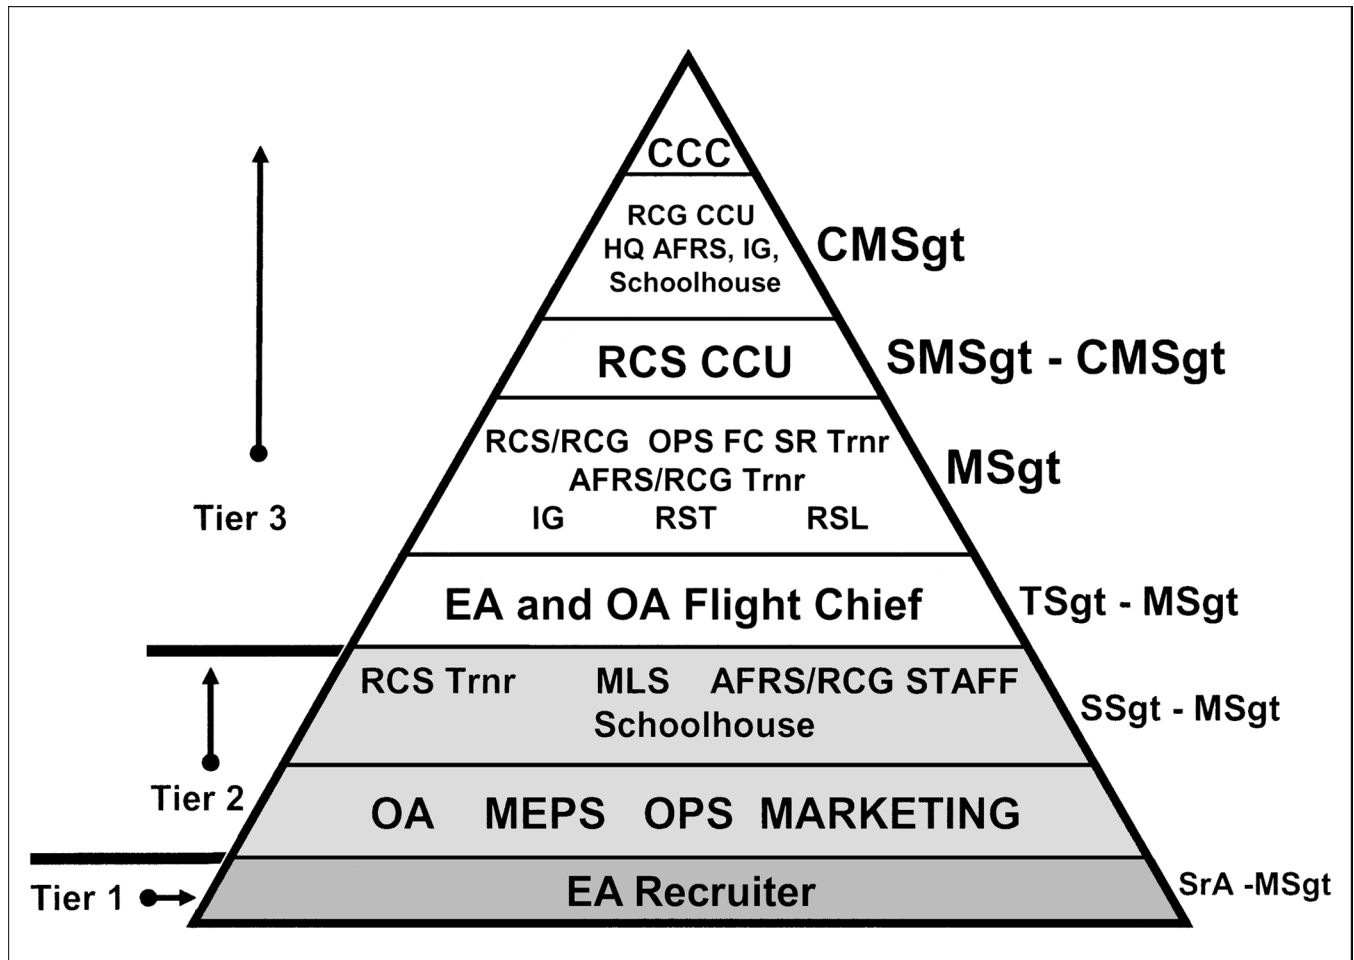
CCC

RCG CCU
HQ AFRS, IG,
Schoolhouse

CMSgt

RCS CCU

SMSgt - CMSgt

RCS/RCG OPS FC SR Trnr
AFRS/RCG Trnr
IG RST RSL

MSgt

Tier 3

EA and OA Flight Chief

TSgt - MSgt

RCS Trnr MLS AFRS/RCG STAFF
Schoolhouse

SSgt - MSgt

Tier 2

OA MEPS OPS MARKETING

Tier 1

EA Recruiter

SrA -MSgt